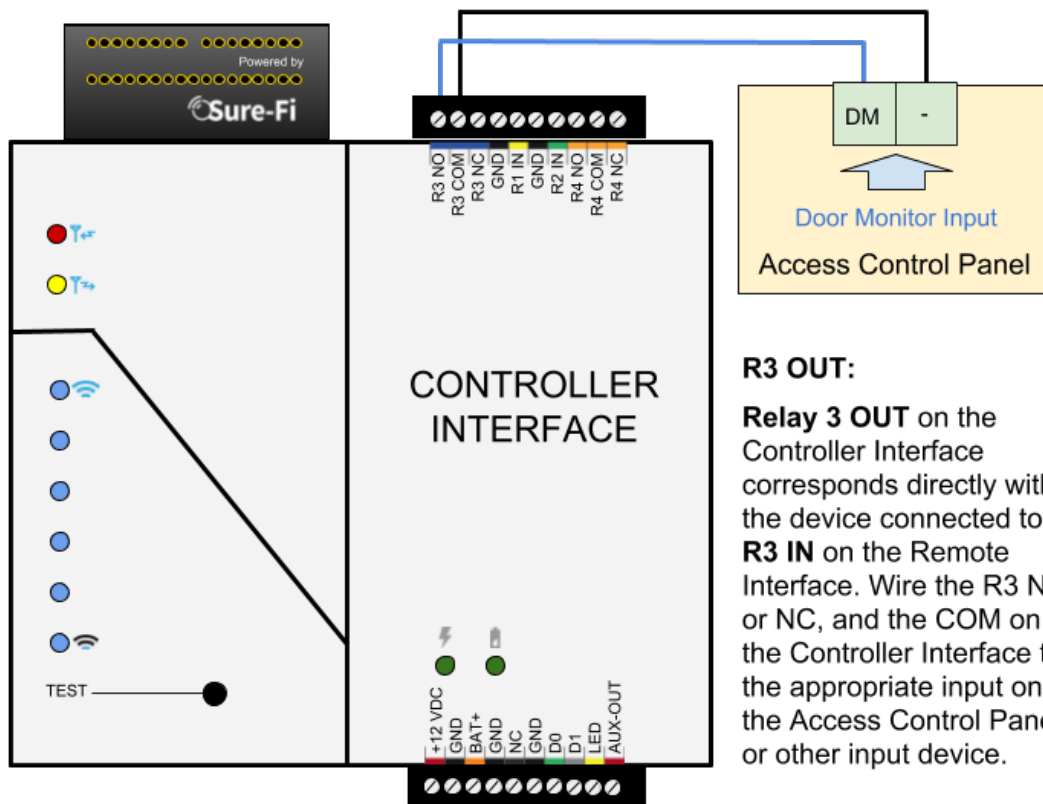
Powered by
Sure-Fi

R3 NO
R3 COM
R3 NC
GND
R1 IN
GND
R2 IN
R4 NO
R4 COM
R4 NC

DM
-
Door Monitor Input
Access Control Panel

CONTROLLER INTERFACE

R3 OUT:

**Relay 3 OUT** on the Controller Interface corresponds directly with the device connected to **R3 IN** on the Remote Interface. Wire the R3 N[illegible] or NC, and the COM on the Controller Interface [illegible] the appropriate input on the Access Control Pane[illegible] or other input device.

TEST

+12 VDC
GND
BAT+
GND
NC
GND
D0
D1
LED
AUX-OUT